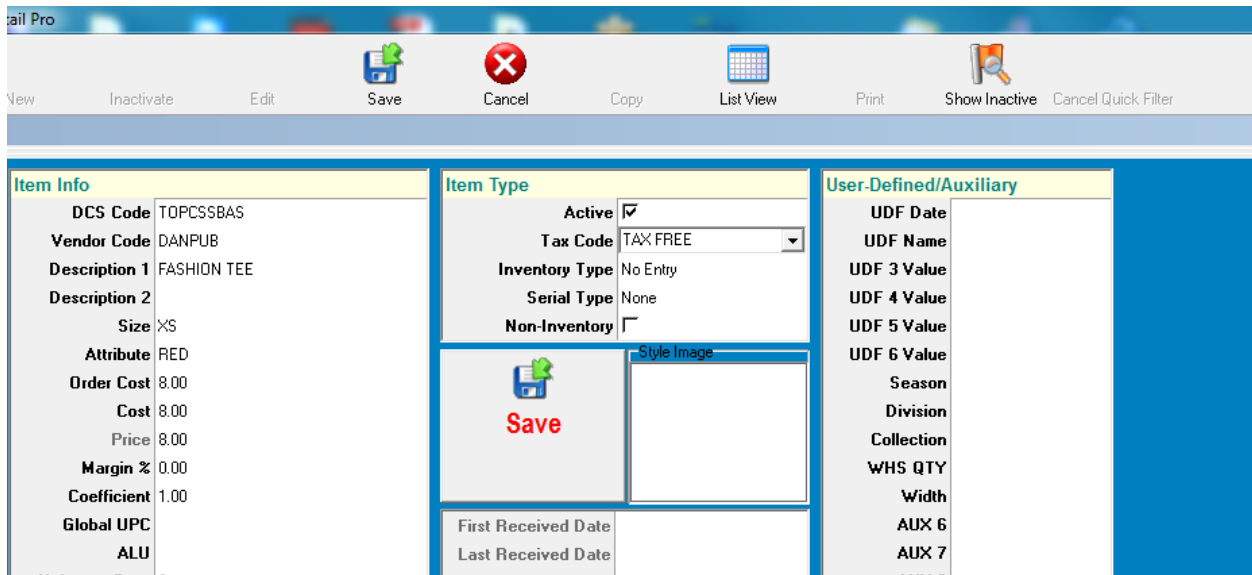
ail Pro

New Inactivate Edit Save Cancel Copy List View Print Show Inactive Cancel Quick Filter

Item Info

| | |
|---|---|
| DCS Code | TOPCSSBAS |
| Vendor Code | DANPUB |
| Description 1 | FASHION TEE |
| Description 2 | |
| Size | XS |
| Attribute | RED |
| Order Cost | 8.00 |
| Cost | 8.00 |
| Price | 8.00 |
| Margin % | 0.00 |
| Coefficient | 1.00 |
| Global UPC | |
| ALU | |

Item Type

| | |
|---|---|
| Active | ☑ |
| Tax Code | TAX FREE |
| Inventory Type | No Entry |
| Serial Type | None |
| Non-Inventory | ☐ |

Save

Style Image

First Received Date
Last Received Date

User-Defined/Auxiliary

UDF Date
UDF Name
UDF 3 Value
UDF 4 Value
UDF 5 Value
UDF 6 Value
Season
Division
Collection
WHS QTY
Width
AUX 6
AUX 7